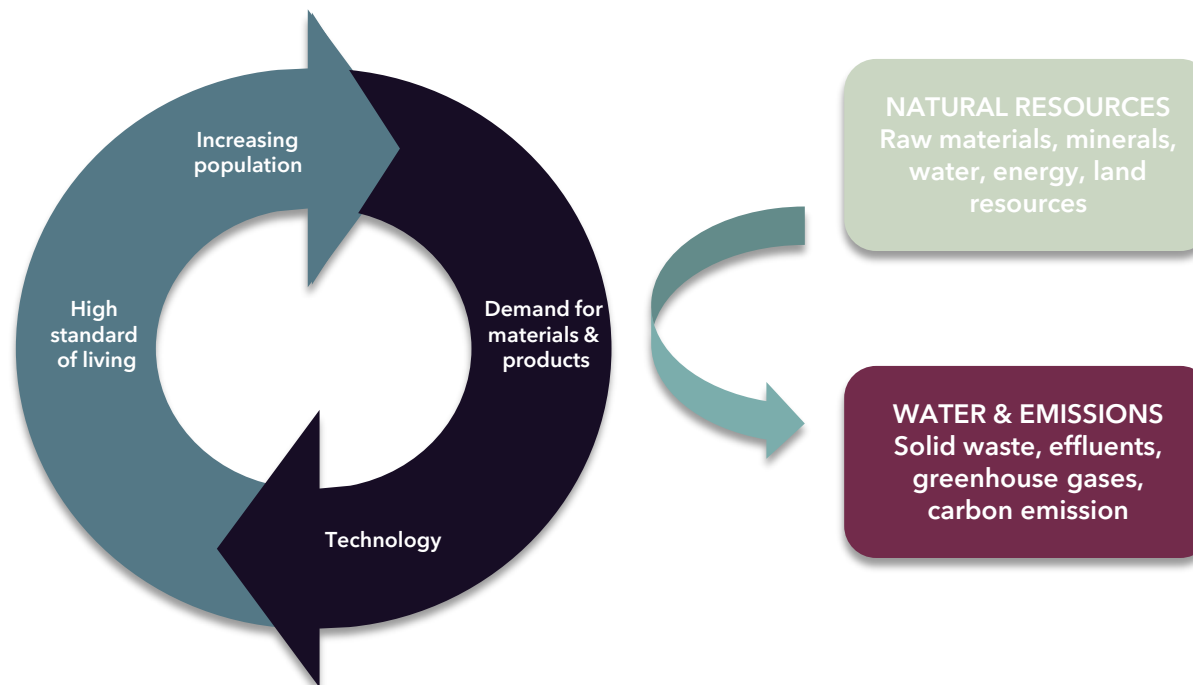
Increasing population

Demand for materials & products

Technology

High standard of living

NATURAL RESOURCES
Raw materials, minerals, water, energy, land resources

WATER & EMISSIONS
Solid waste, effluents, greenhouse gases, carbon emission